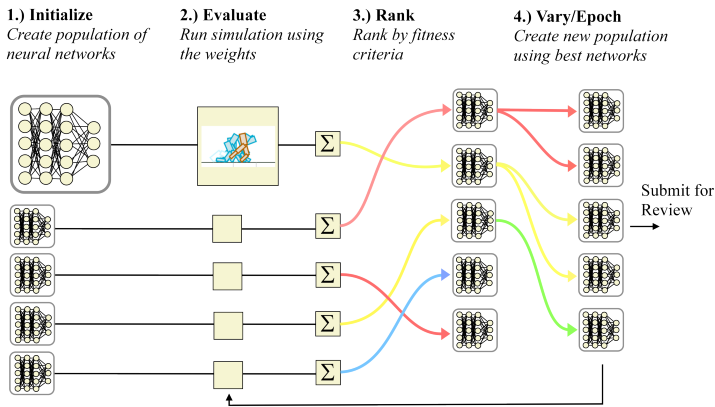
1.) Initialize
Create population of neural networks

2.) Evaluate
Run simulation using the weights

3.) Rank
Rank by fitness criteria

4.) Vary/Epoch
Create new population using best networks

$\Sigma$

$\Sigma$

$\Sigma$

$\Sigma$

$\Sigma$

Submit for Review